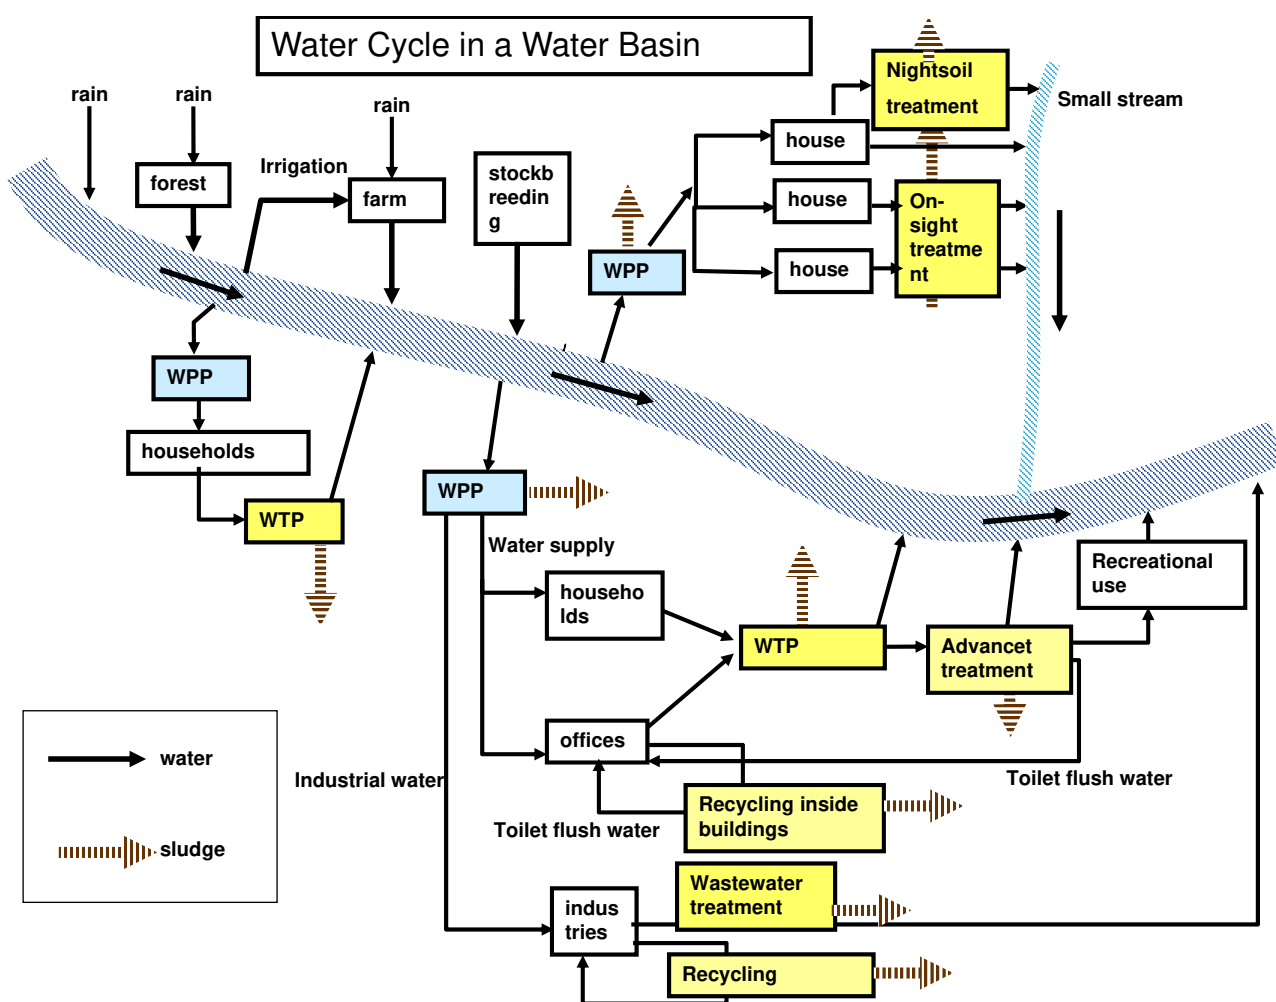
Water Cycle in a Water Basin

rain

rain

rain

forest

Irrigation

farm

stockbreeding

WPP

house

house

house

Nightsoil treatment

On-sight treatment

Small stream

WPP

households

WTP

WPP

Water supply

households

WTP

Advanced treatment

Recreational use

offices

Recycling inside buildings

Toilet flush water

Toilet flush water

Industrial water

industries

Wastewater treatment

Recycling

water

sludge